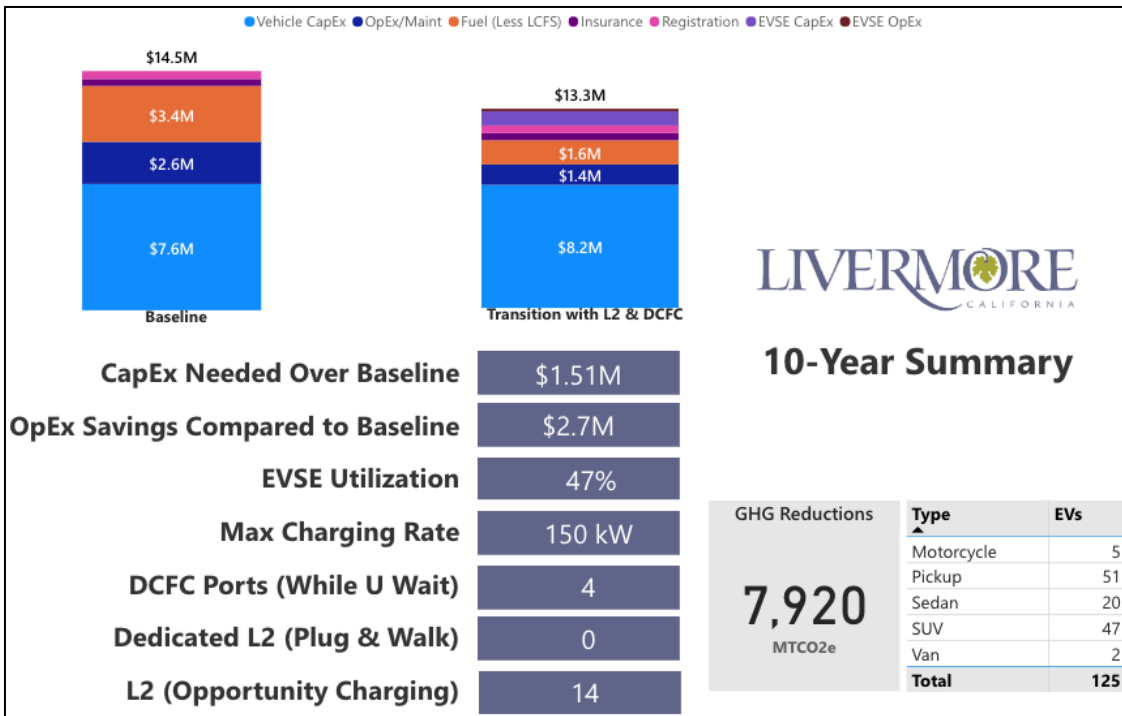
Vehicle CapEx  OpEx/Maint  Fuel (Less LCFS)  Insurance  Registration  EVSE CapEx  EVSE OpEx

$14.5M
$3.4M
$2.6M
$7.6M
Baseline

$13.3M
$1.6M
$1.4M
$8.2M
Transition with L2 & DCFC

LIVERMORE
CALIFORNIA

10-Year Summary

| CapEx Needed Over Baseline | $1.51M |
|---|---|
| OpEx Savings Compared to Baseline | $2.7M |
| EVSE Utilization | 47% |
| Max Charging Rate | 150 kW |
| DCFC Ports (While U Wait) | 4 |
| Dedicated L2 (Plug & Walk) | 0 |
| L2 (Opportunity Charging) | 14 |

GHG Reductions
7,920
MTCO2e

| Type | EVs |
|---|---|
| Motorcycle | 5 |
| Pickup | 51 |
| Sedan | 20 |
| SUV | 47 |
| Van | 2 |
| Total | 125 |